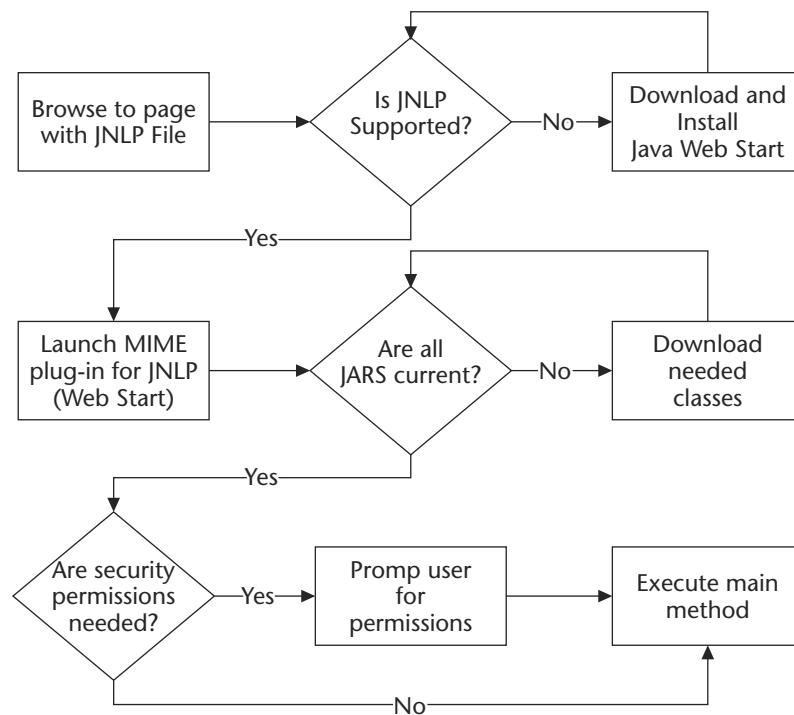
Browse to page with JNLP File

Is JNLP Supported?

No

Download and Install Java Web Start

Yes

Launch MIME plug-in for JNLP (Web Start)

Are all JARS current?

No

Download needed classes

Yes

Are security permissions needed?

Yes

Promp user for permissions

Execute main method

No